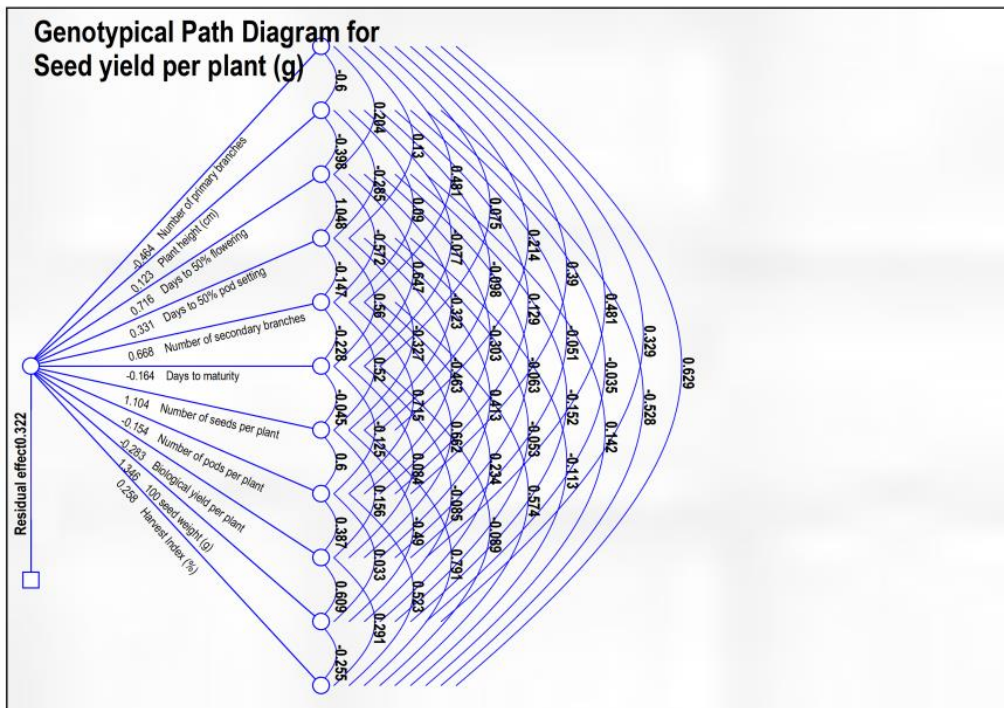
Genotypical Path Diagram for
Seed yield per plant (g)

-0.464 Number of primary branches
0.123 Plant height (cm)
0.716 Days to 50% flowering
0.331 Days to 50% pod setting
0.668 Number of secondary branches
-0.164 Days to maturity
1.104 Number of seeds per plant
-0.154 Number of pods per plant
-0.283 Biological yield per plant
1.346 100 seed weight (g)
0.258 Harvest index (%)

Residual effect0.322

-0.6
-0.398
1.048
-0.147
-0.228
-0.045
0.6
0.387
0.609
-0.255

0.204
-0.285
-0.572
0.56
0.52
-0.125
0.156
0.033
0.291

0.13
0.09
0.647
-0.327
0.715
0.084
-0.49
0.523

0.481
-0.077
-0.323
-0.463
0.662
-0.085
0.791

0.075
-0.098
-0.303
0.413
0.234
-0.089

0.214
0.129
-0.063
-0.053
0.574

0.39
-0.051
-0.152
-0.113

0.481
-0.035
0.142

0.329
-0.528

0.629